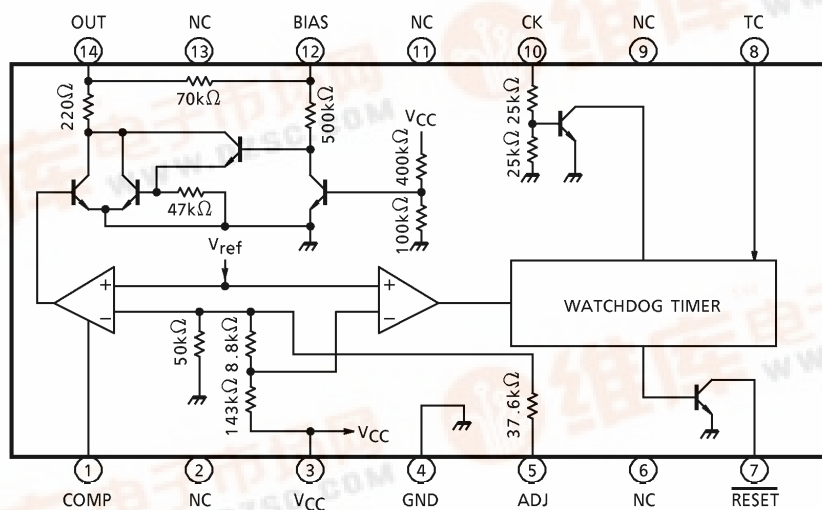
OUT NC BIAS NC CK NC TC
14 13 12 11 10 9 8

70kΩ
220Ω
500kΩ
V$_{CC}$
400kΩ
25kΩ 25kΩ
47kΩ
100kΩ
25kΩ
V$_{ref}$
+
−
+
−
WATCHDOG TIMER
50kΩ
8.8kΩ
143kΩ
37.6kΩ
V$_{CC}$

1 2 3 4 5 6 7
COMP NC V$_{CC}$ GND ADJ NC $\overline{\text{RESET}}$